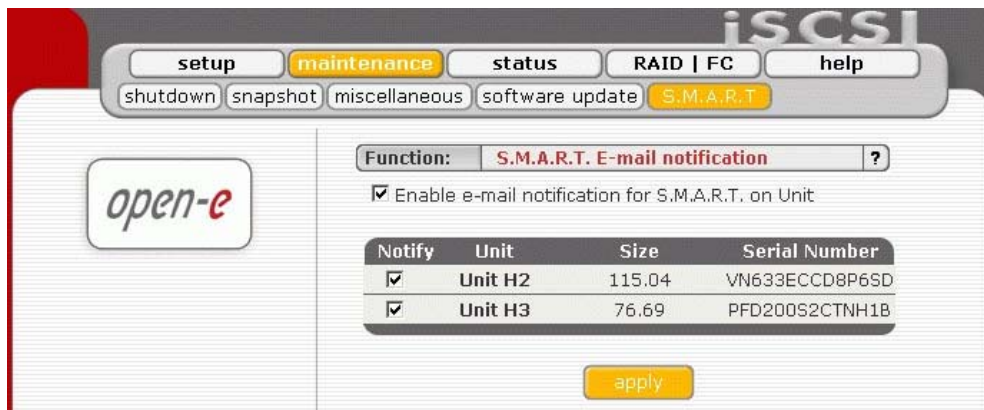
iSCSI

setup | maintenance | status | RAID | FC | help

shutdown | snapshot | miscellaneous | software update | S.M.A.R.T

open-e

Function: S.M.A.R.T. E-mail notification ?

☑ Enable e-mail notification for S.M.A.R.T. on Unit

| Notify | Unit | Size | Serial Number |
|---|---|---|---|
| ☑ | Unit H2 | 115.04 | VN633ECCD8P6SD |
| ☑ | Unit H3 | 76.69 | PFD200S2CTNH1B |

apply